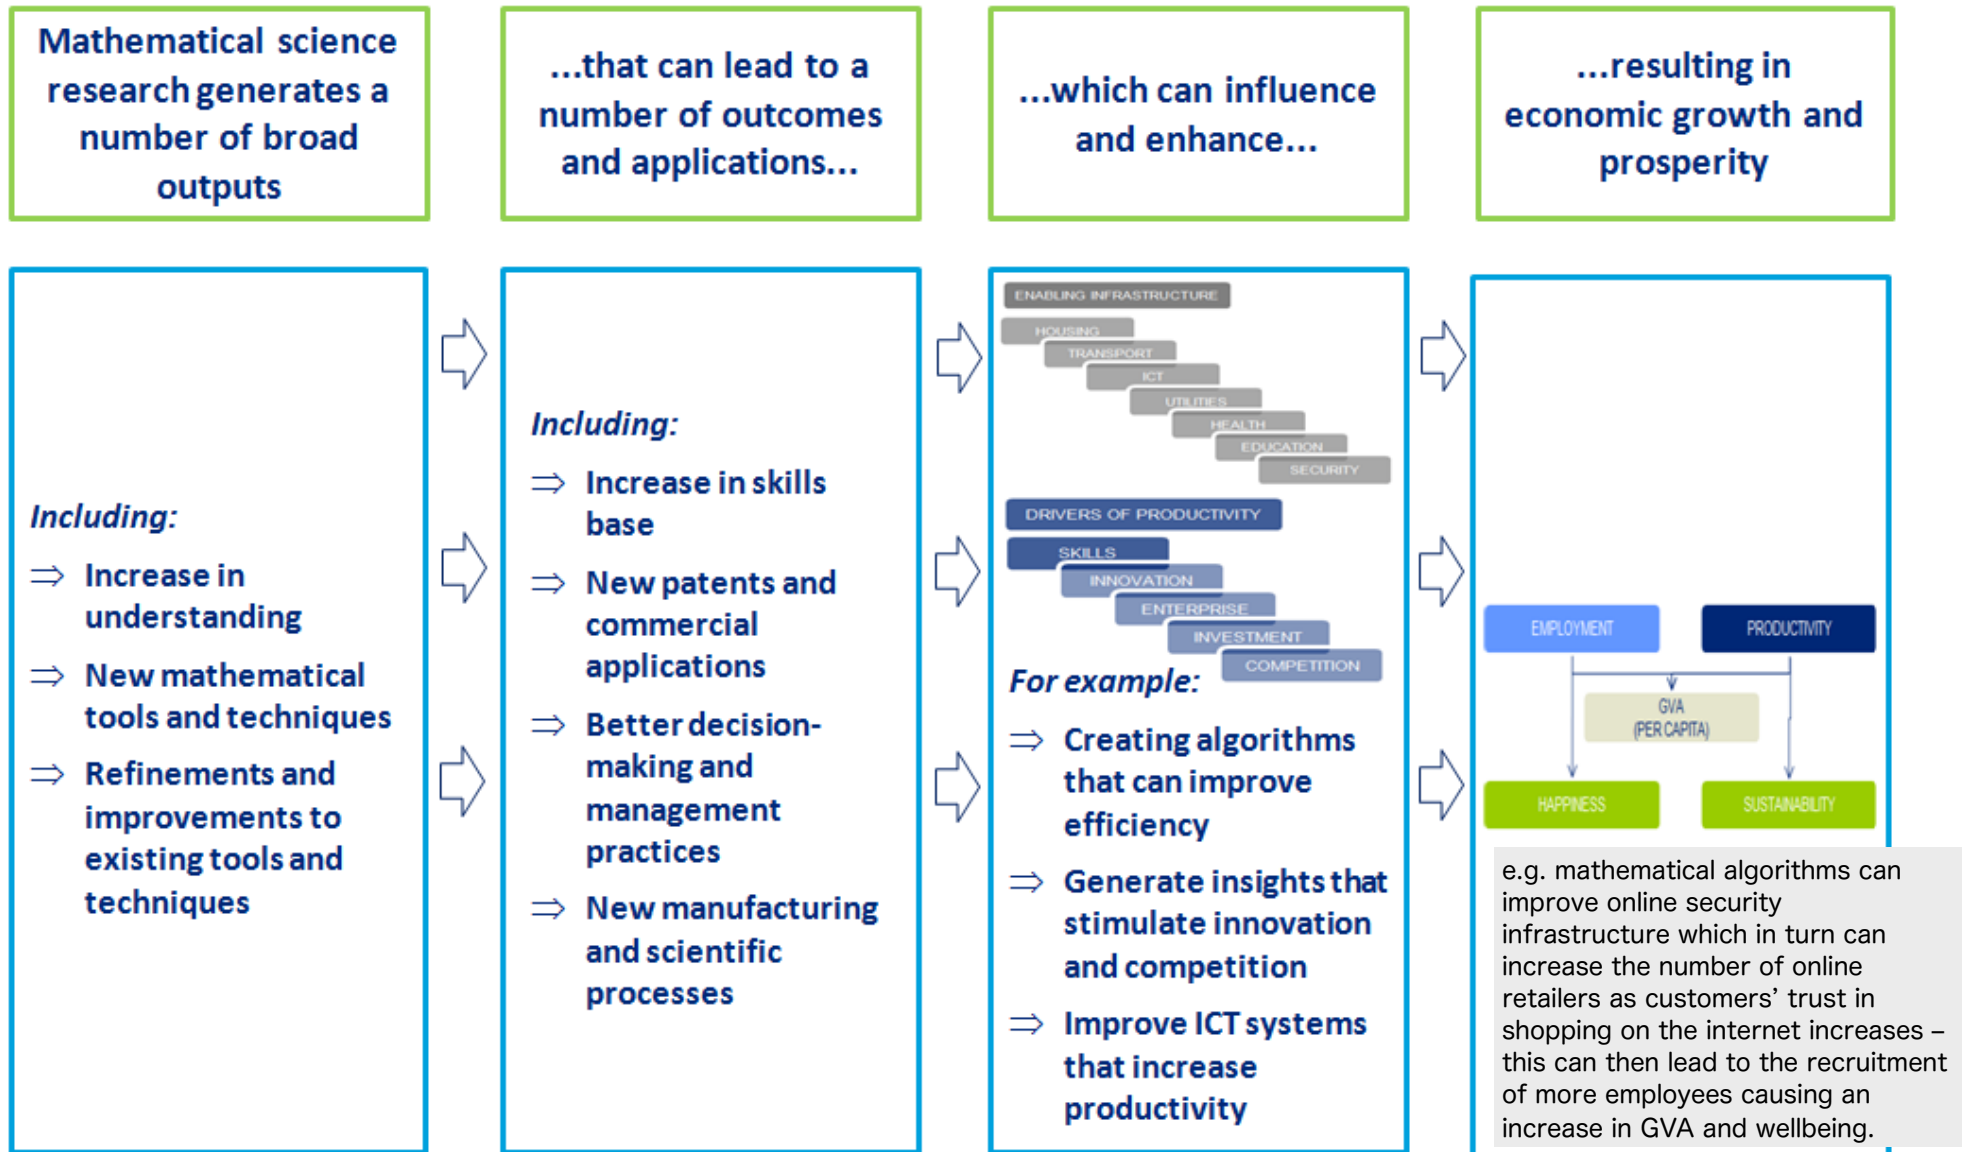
Mathematical science research generates a number of broad outputs

...that can lead to a number of outcomes and applications...

...which can influence and enhance...

...resulting in economic growth and prosperity

Including:

$\Rightarrow$ Increase in understanding

$\Rightarrow$ New mathematical tools and techniques

$\Rightarrow$ Refinements and improvements to existing tools and techniques

Including:

$\Rightarrow$ Increase in skills base

$\Rightarrow$ New patents and commercial applications

$\Rightarrow$ Better decision-making and management practices

$\Rightarrow$ New manufacturing and scientific processes

ENABLING INFRASTRUCTURE

HOUSING

TRANSPORT

ICT

UTILITIES

HEALTH

EDUCATION

SECURITY

DRIVERS OF PRODUCTIVITY

SKILLS

INNOVATION

ENTERPRISE

INVESTMENT

COMPETITION

For example:

$\Rightarrow$ Creating algorithms that can improve efficiency

$\Rightarrow$ Generate insights that stimulate innovation and competition

$\Rightarrow$ Improve ICT systems that increase productivity

EMPLOYMENT

PRODUCTIVITY

GVA (PER CAPITA)

HAPPINESS

SUSTAINABILITY

e.g. mathematical algorithms can improve online security infrastructure which in turn can increase the number of online retailers as customers' trust in shopping on the internet increases – this can then lead to the recruitment of more employees causing an increase in GVA and wellbeing.